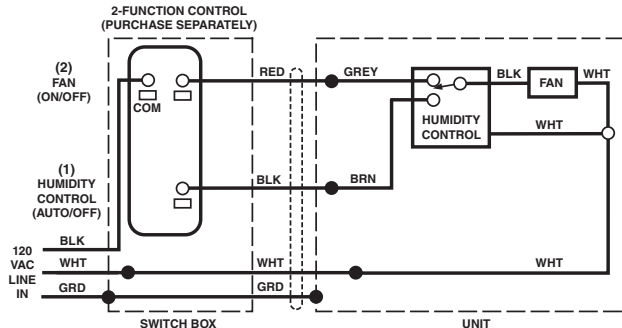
2-FUNCTION CONTROL (PURCHASE SEPARATELY)

(2) FAN (ON/OFF)

COM

(1) HUMIDITY CONTROL (AUTO/OFF)

RED

GREY

BLK

FAN

WHT

HUMIDITY CONTROL

WHT

BLK

BRN

120 VAC LINE IN

BLK

WHT

WHT

WHT

GRD

GRD

SWITCH BOX

UNIT